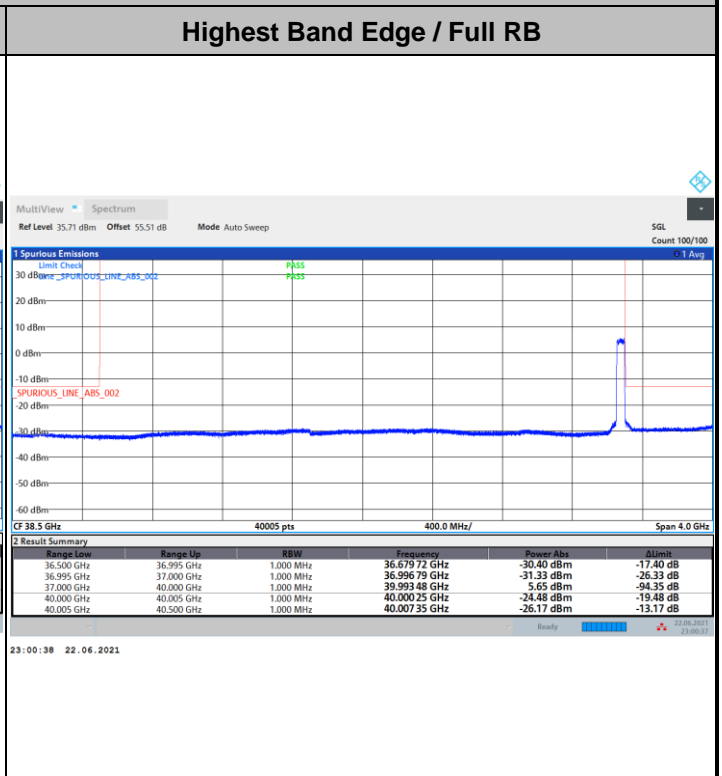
Highest Band Edge / Full RB

MultiView Spectrum

Ref Level 35.71 dBm Offset 55.51 dB Mode Auto Sweep

SGL
Count 100/100

1 Spurious Emissions
1 Avg

Limit Check PASS
Line _SPURIOUS_LINE_ABS_002 PASS

30 dBm
20 dBm
10 dBm
0 dBm
-10 dBm
SPURIOUS_LINE_ABS_002
-20 dBm
-30 dBm
-40 dBm
-50 dBm
-60 dBm

CF 38.5 GHz 40005 pts 400.0 MHz/ Span 4.0 GHz

2 Result Summary

| Range Low | Range Up | RBW | Frequency | Power Abs | ΔLimit |
|---|---|---|---|---|---|
| 36.500 GHz | 36.995 GHz | 1.000 MHz | 36.679 72 GHz | -30.40 dBm | -17.40 dB |
| 36.995 GHz | 37.000 GHz | 1.000 MHz | 36.996 79 GHz | -31.33 dBm | -26.33 dB |
| 37.000 GHz | 40.000 GHz | 1.000 MHz | 39.993 48 GHz | 5.65 dBm | -94.35 dB |
| 40.000 GHz | 40.005 GHz | 1.000 MHz | 40.000 25 GHz | -24.48 dBm | -19.48 dB |
| 40.005 GHz | 40.500 GHz | 1.000 MHz | 40.007 35 GHz | -26.17 dBm | -13.17 dB |

Ready 22.06.2021 23:00:37

23:00:38 22.06.2021